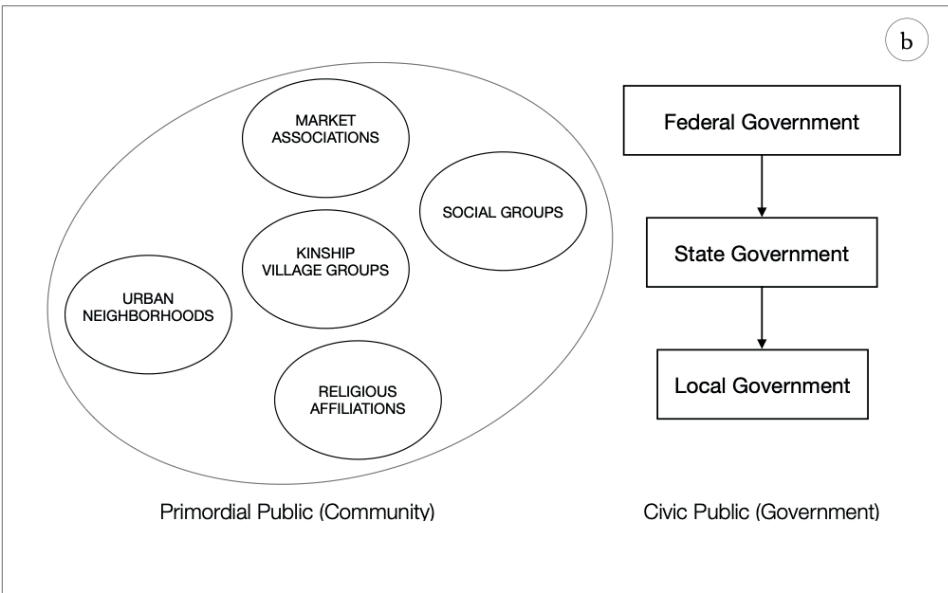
b

MARKET ASSOCIATIONS

SOCIAL GROUPS

KINSHIP VILLAGE GROUPS

URBAN NEIGHBORHOODS

RELIGIOUS AFFILIATIONS

Primordial Public (Community)

Federal Government

State Government

Local Government

Civic Public (Government)